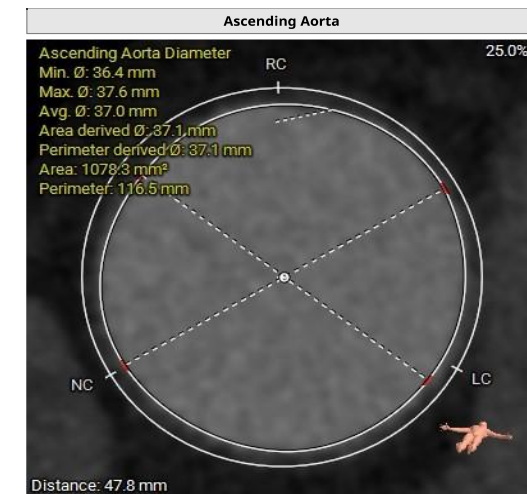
Ascending Aorta

Ascending Aorta Diameter
Min. Ø: 36.4 mm
Max. Ø: 37.6 mm
Avg. Ø: 37.0 mm
Area derived Ø: 37.1 mm
Perimeter derived Ø: 37.1 mm
Area: 1078.3 mm²
Perimeter: 116.5 mm

25.0%

RC

NC

LC

Distance: 47.8 mm